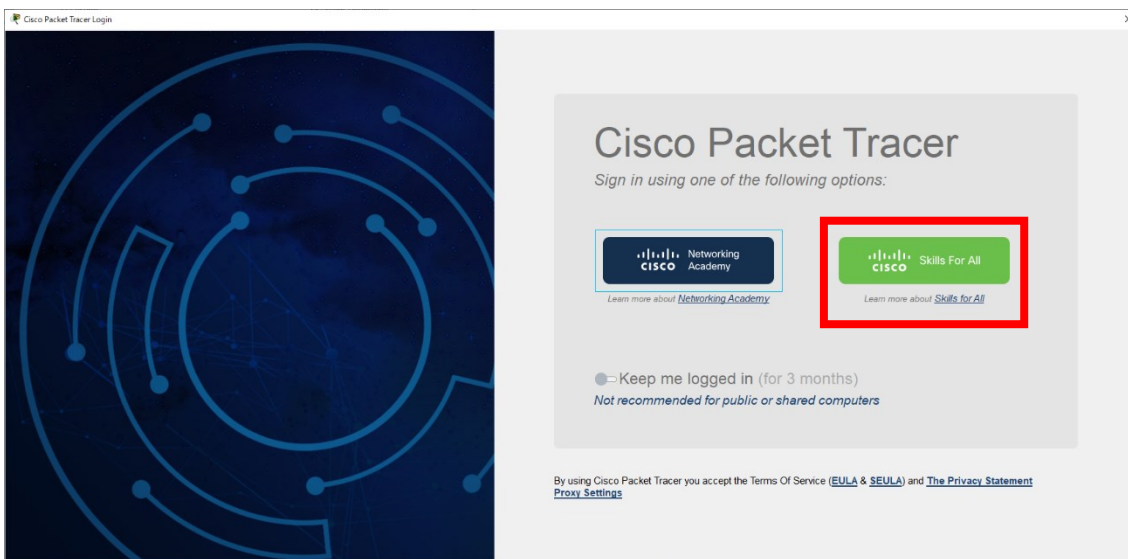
Cisco Packet Tracer Login

Cisco Packet Tracer
Sign in using one of the following options:

cisco Networking Academy
Learn more about Networking Academy

cisco Skills For All
Learn more about Skills for All

Keep me logged in (for 3 months)
Not recommended for public or shared computers

By using Cisco Packet Tracer you accept the Terms Of Service (EULA & SEULA) and The Privacy Statement
Proxy Settings